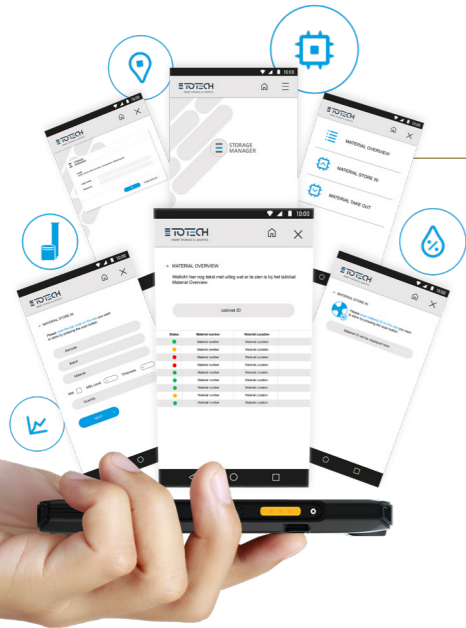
10:00

TOTECH
SMART STORAGE & LOGISTICS

STORAGE MANAGER

MATERIAL OVERVIEW

MATERIAL STORE IN

MATERIAL TAKE OUT

10:00

TOTECH
SMART STORAGE & LOGISTICS

< MATERIAL OVERVIEW

Wellicht hier nog tekst met uitleg wat er te zien is bij het tabblad Material Overview

cabinet ID

| Status | Material number | Material Location |
|---|---|---|
| | Material number | Material Location |
| | Material number | Material Location |
| | Material number | Material Location |
| | Material number | Material Location |
| | Material number | Material Location |
| | Material number | Material Location |
| | Material number | Material Location |
| | Material number | Material Location |
| | Material number | Material Location |
| | Material number | Material Location |

TOTECH

< MATERIAL STORE IN

Barcode

Material

Quantity

TOTECH

MATERIAL STORE IN